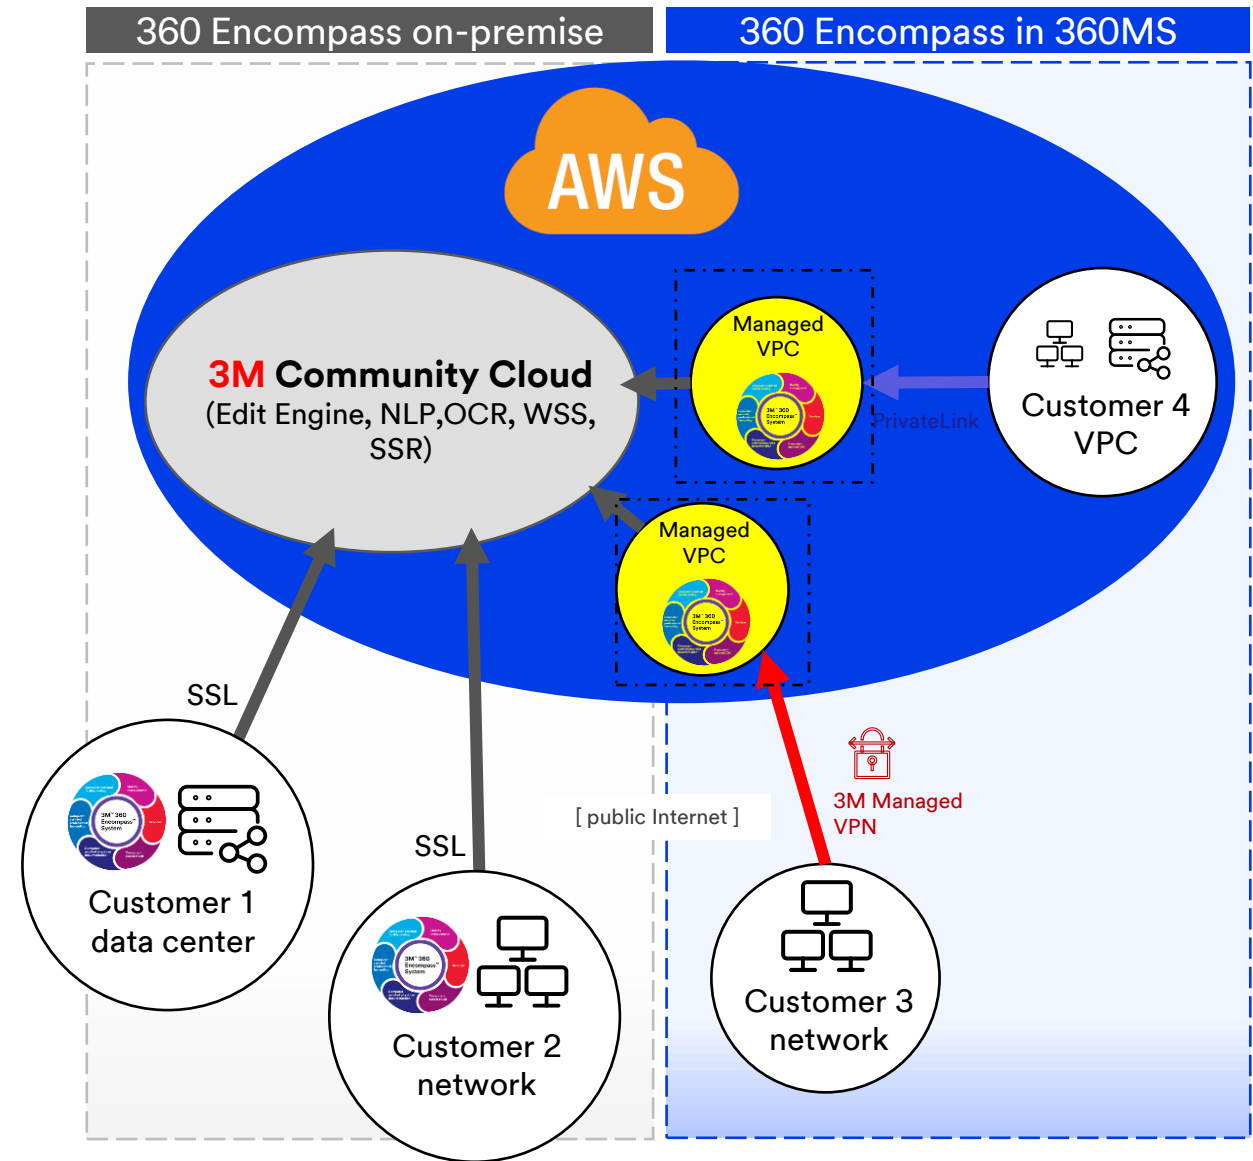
360 Encompass on-premise

360 Encompass in 360MS

AWS

3M Community Cloud
(Edit Engine, NLP,OCR, WSS, SSR)

Managed VPC

Managed VPC

PrivateLink

Customer 4 VPC

SSL

SSL

[ public Internet ]

3M Managed VPN

Customer 1 data center

Customer 2 network

Customer 3 network